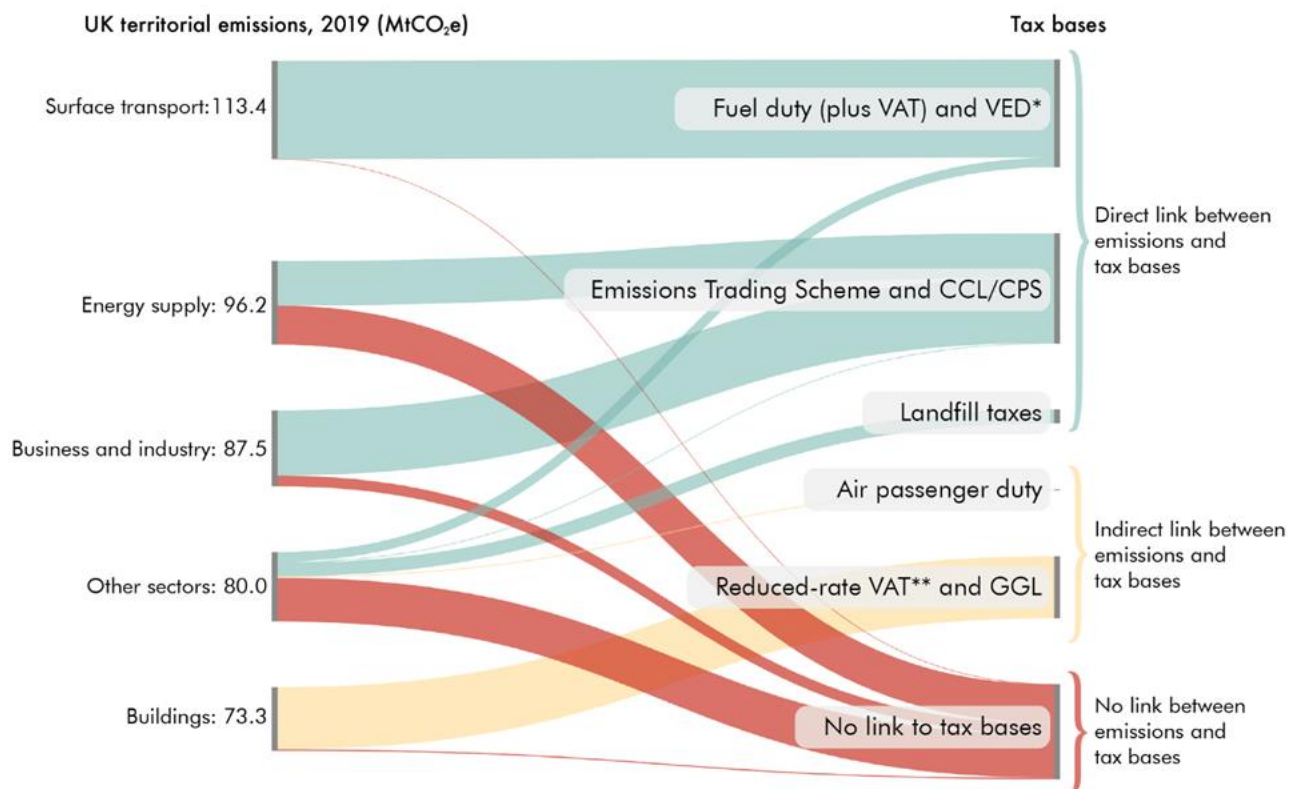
UK territorial emissions, 2019 ($MtCO_2e$)

Tax bases

Surface transport: 113.4

Energy supply: 96.2

Business and industry: 87.5

Other sectors: 80.0

Buildings: 73.3

Fuel duty (plus VAT) and VED*

Emissions Trading Scheme and CCL/CPS

Landfill taxes

Air passenger duty

Reduced-rate VAT** and GGL

No link to tax bases

Direct link between emissions and tax bases

Indirect link between emissions and tax bases

No link between emissions and tax bases